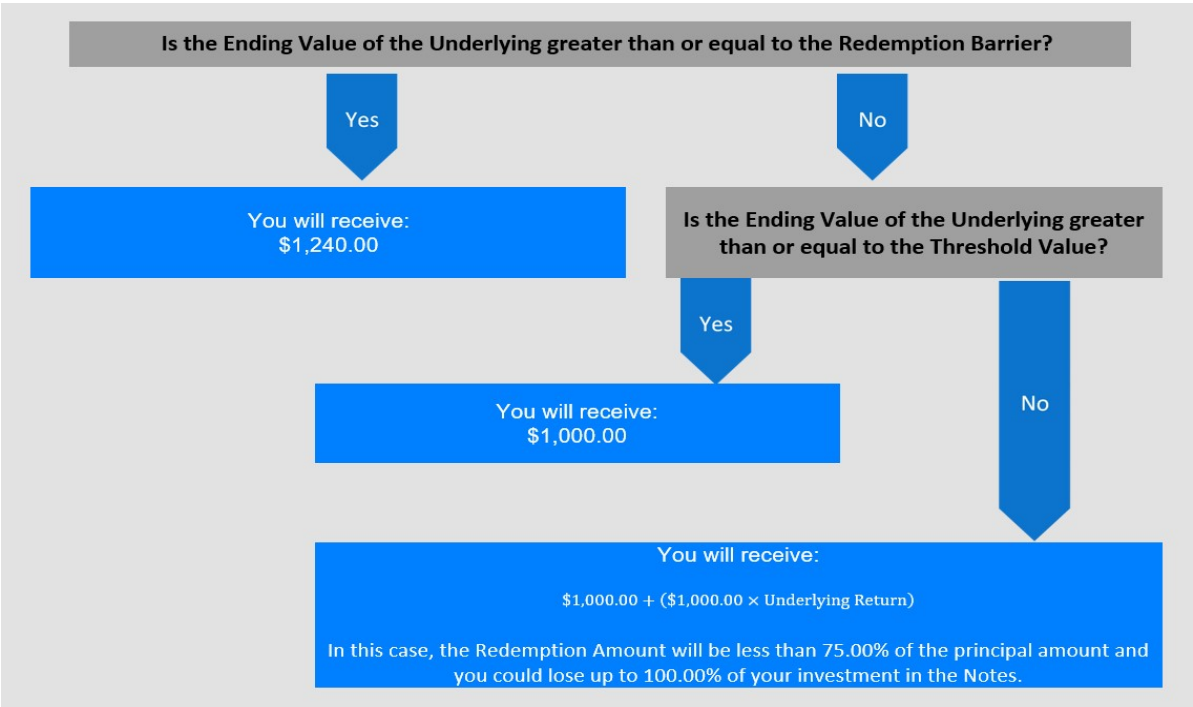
Is the Ending Value of the Underlying greater than or equal to the Redemption Barrier?

Yes

No

You will receive:
\$1,240.00

Is the Ending Value of the Underlying greater than or equal to the Threshold Value?

Yes

You will receive:
\$1,000.00

No

You will receive:

$\$1,000.00 + (\$1,000.00 \times \text{Underlying Return})$

In this case, the Redemption Amount will be less than 75.00% of the principal amount and you could lose up to 100.00% of your investment in the Notes.